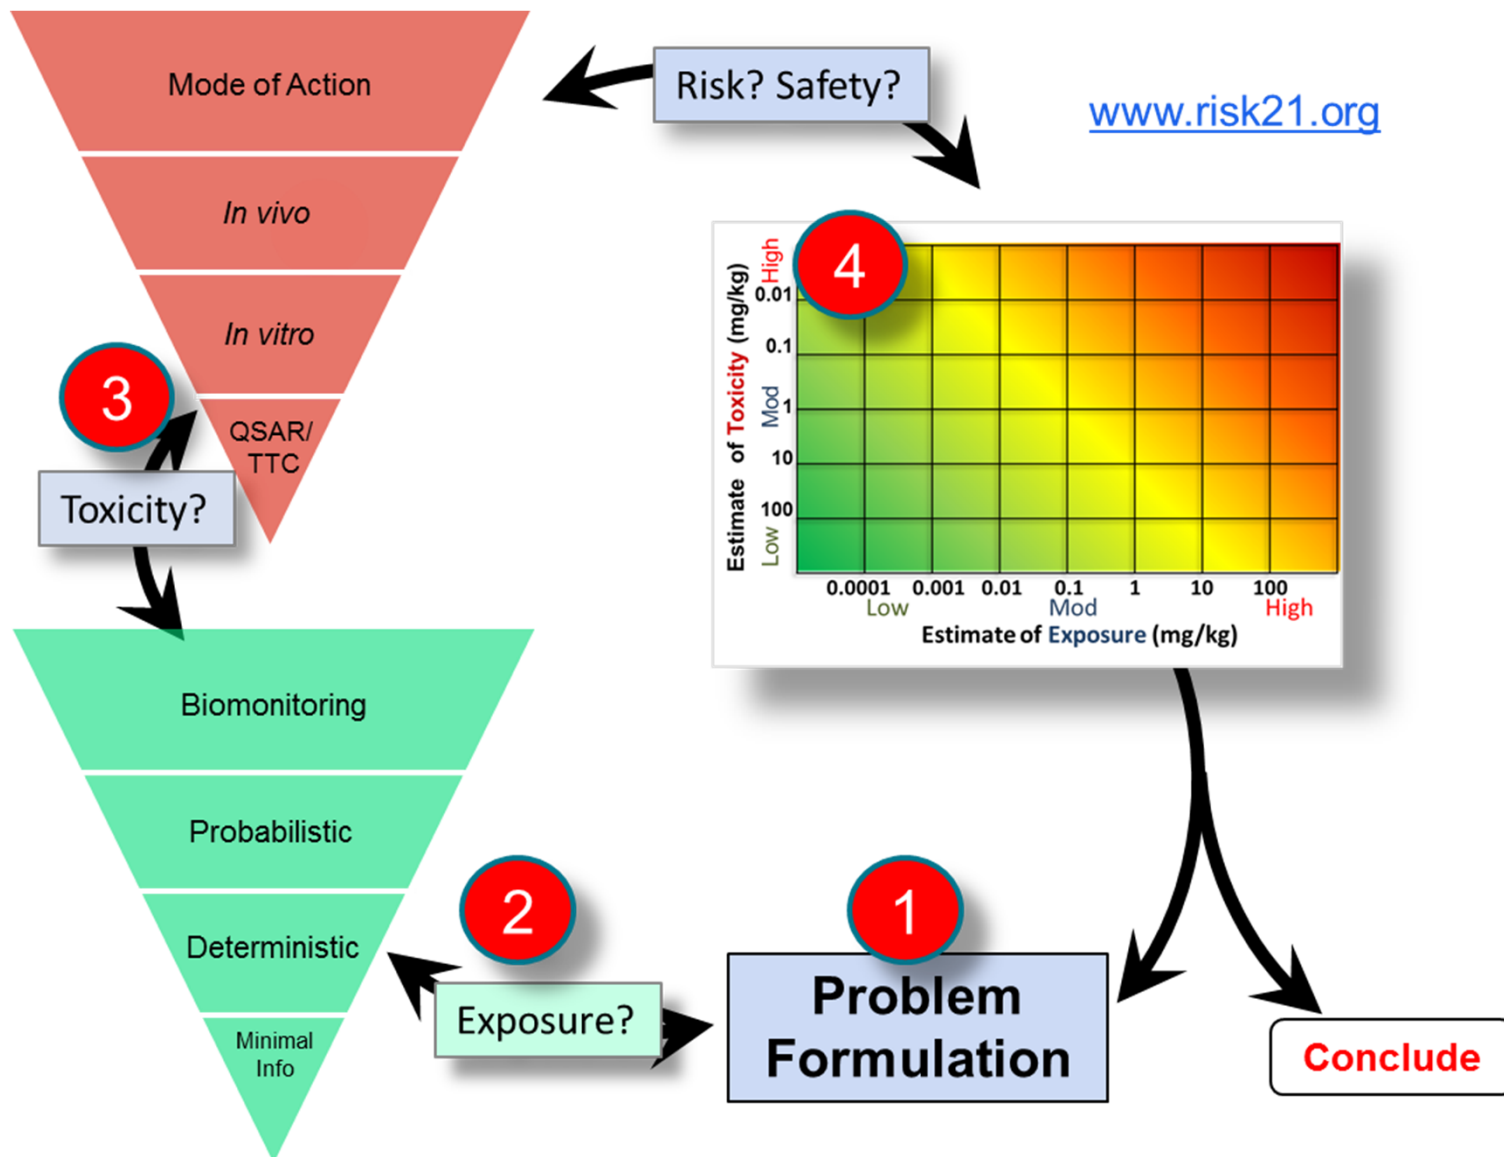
Mode of Action

In vivo

In vitro

QSAR/ TTC

3

Toxicity?

Risk? Safety?

www.risk21.org

4

Estimate of Toxicity (mg/kg)

High

0.01

0.1

Mod

1

10

100

Low

0.0001 0.001 0.01 0.1 1 10 100

Low Mod High

Estimate of Exposure (mg/kg)

Biomonitoring

Probabilistic

Deterministic

Minimal Info

2

Exposure?

1

Problem Formulation

Conclude